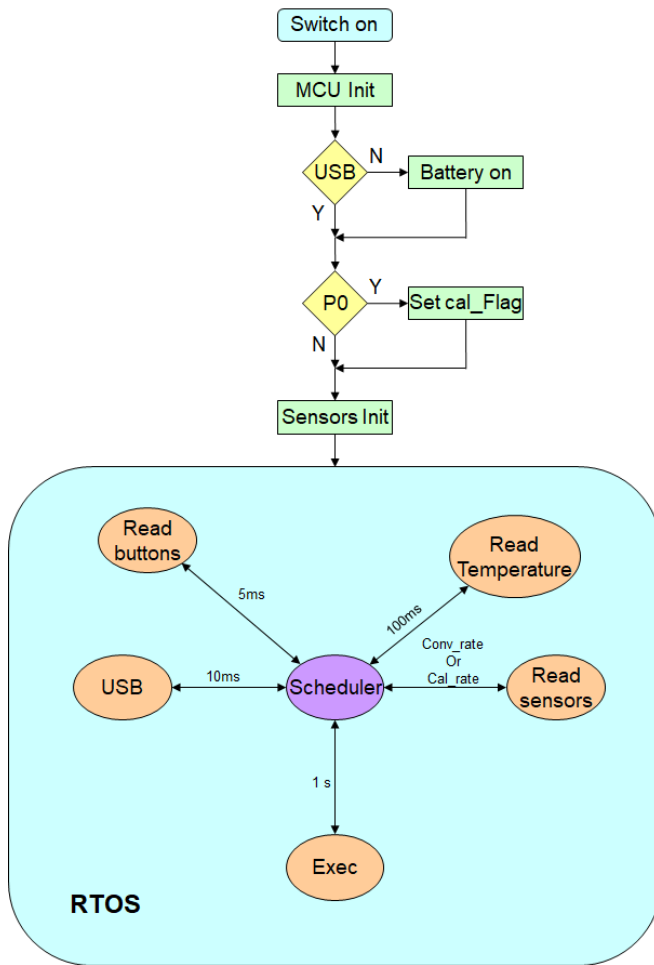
Switch on

MCU Init

USB

N

Battery on

Y

P0

Y

Set cal_Flag

N

Sensors Init

Read buttons

5ms

Read Temperature

100ms

USB

10ms

Scheduler

Conv_rate
Or
Cal_rate

Read sensors

1 s

Exec

RTOS